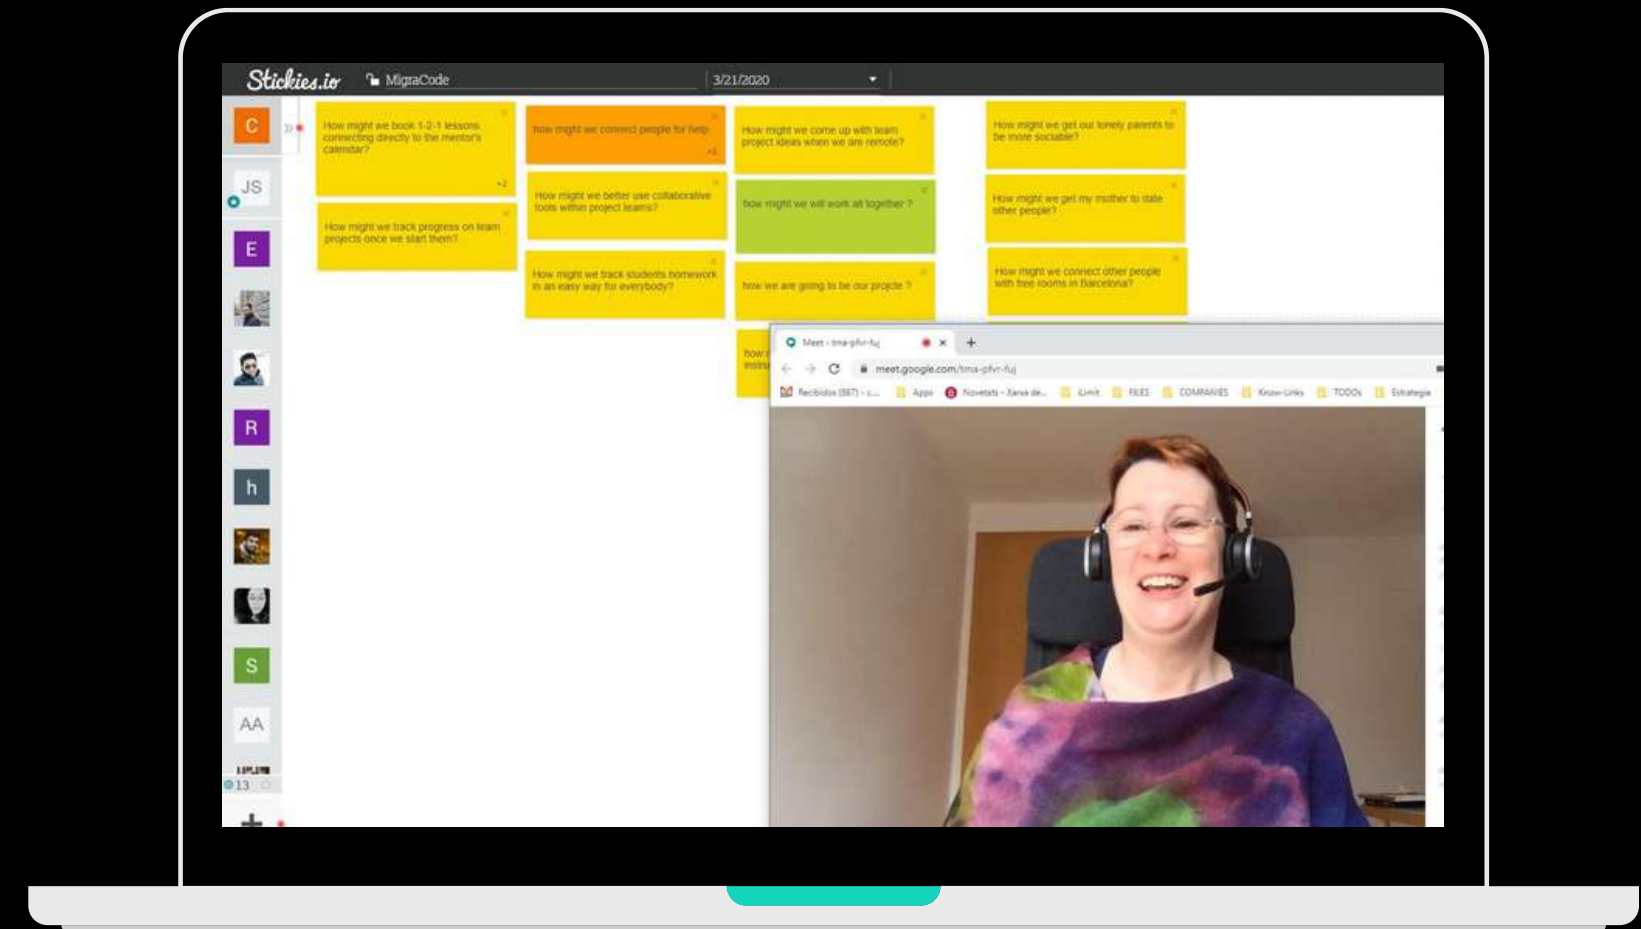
Stickies.io MigraCode 3/21/2020

C
JS
E
R
h
S
AA
13

How might we book 1-2-1 lessons connecting directly to the mentor's calendar?

How might we track progress on team projects once we start them?

how might we connect people for help

How might we better use collaborative tools within project teams?

How might we track students homework in an easy way for everybody?

How might we come up with team project ideas when we are remote?

how might we will work all together ?

how we are going to be our projcte ?

how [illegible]

How might we get our lonely parents to be more sociable?

How might we get my mother to date other people?

How might we connect other people with free rooms in Barcelona?

Meet - tma-pfvr-fuj
meet.google.com/tma-pfvr-fuj
Recibidos (887) - ... Apps Novetats - Xarxa de... iLimit FILES COMPANIES Know-Links TODOs Estrategia